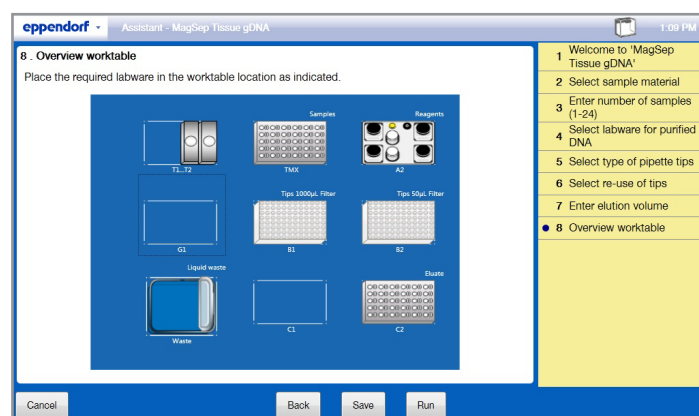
eppendorf
Assistant - MagSep Tissue gDNA
1:09 PM

8 . Overview worktable

Place the required labware in the worktable location as indicated.

Samples
Reagents
T1...T2
TMX
A2
Tips 1000µL Filter
Tips 50µL Filter
G1
B1
B2
Liquid waste
Eluate
Waste
C1
C2

1 Welcome to 'MagSep Tissue gDNA'
2 Select sample material
3 Enter number of samples (1-24)
4 Select labware for purified DNA
5 Select type of pipette tips
6 Select re-use of tips
7 Enter elution volume
8 Overview worktable

Cancel
Back
Save
Run